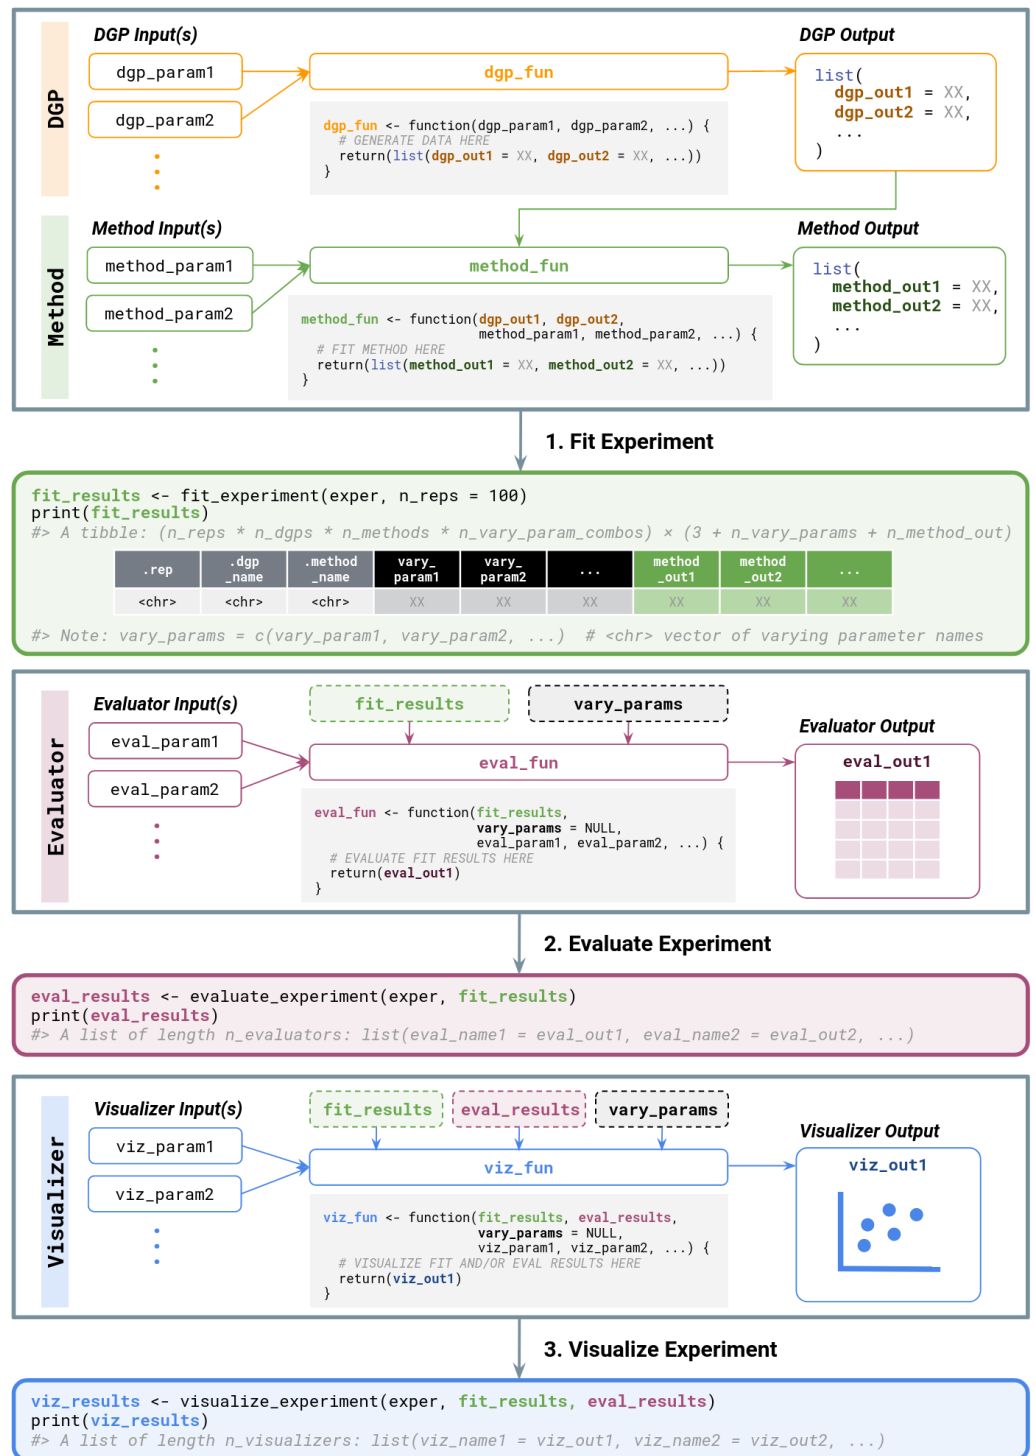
DGP

DGP Input(s)

dgp_param1

dgp_param2

dgp_fun

dgp_fun <- function(dgp_param1, dgp_param2, ...) {
  # GENERATE DATA HERE
  return(list(dgp_out1 = XX, dgp_out2 = XX, ...))
}

DGP Output

list(
  dgp_out1 = XX,
  dgp_out2 = XX,
  ...
)

Method

Method Input(s)

method_param1

method_param2

method_fun

method_fun <- function(dgp_out1, dgp_out2,
                       method_param1, method_param2, ...) {
  # FIT METHOD HERE
  return(list(method_out1 = XX, method_out2 = XX, ...))
}

Method Output

list(
  method_out1 = XX,
  method_out2 = XX,
  ...
)

1. Fit Experiment

fit_results <- fit_experiment(exper, n_reps = 100)
print(fit_results)
#> A tibble: (n_reps * n_dgps * n_methods * n_vary_param_combos) × (3 + n_vary_params + n_method_out)

| .rep | .dgp_name | .method_name | vary_param1 | vary_param2 | ... | method_out1 | method_out2 | ... |
|---|---|---|---|---|---|---|---|---|
| <chr> | <chr> | <chr> | XX | XX | XX | XX | XX | XX |

#> Note: vary_params = c(vary_param1, vary_param2, ...)  # <chr> vector of varying parameter names

Evaluator

Evaluator Input(s)

eval_param1

eval_param2

fit_results

vary_params

eval_fun

eval_fun <- function(fit_results,
                     vary_params = NULL,
                     eval_param1, eval_param2, ...) {
  # EVALUATE FIT RESULTS HERE
  return(eval_out1)
}

Evaluator Output

eval_out1

2. Evaluate Experiment

eval_results <- evaluate_experiment(exper, fit_results)
print(eval_results)
#> A list of length n_evaluators: list(eval_name1 = eval_out1, eval_name2 = eval_out2, ...)

Visualizer

Visualizer Input(s)

viz_param1

viz_param2

fit_results

eval_results

vary_params

viz_fun

viz_fun <- function(fit_results, eval_results,
                    vary_params = NULL,
                    viz_param1, viz_param2, ...) {
  # VISUALIZE FIT AND/OR EVAL RESULTS HERE
  return(viz_out1)
}

Visualizer Output

viz_out1

3. Visualize Experiment

viz_results <- visualize_experiment(exper, fit_results, eval_results)
print(viz_results)
#> A list of length n_visualizers: list(viz_name1 = viz_out1, viz_name2 = viz_out2, ...)